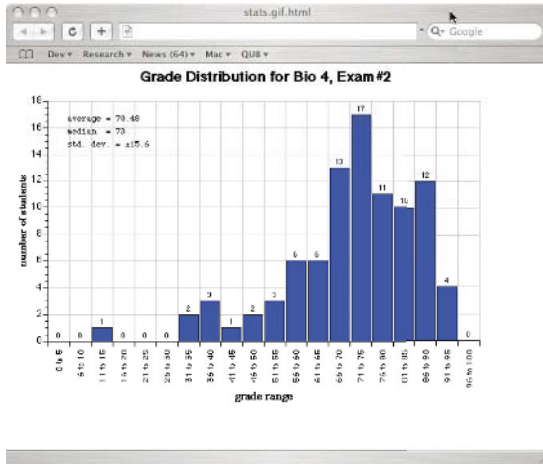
stats.gif.html

Q- Google

Dev ▾ Research ▾ News (64) ▾ Mac ▾ QUB ▾

Grade Distribution for Bio 4, Exam #2

average = 70.48
median = 73
std. dev. = ±15.5

number of students

18
16
14
12
10
8
6
4
2
0

0 0 1 0 0 0 2 3 1 2 3 6 6 13 17 11 10 12 4 0

0 to 5
6 to 10
11 to 15
16 to 20
21 to 25
26 to 30
31 to 35
36 to 40
41 to 45
46 to 50
51 to 55
56 to 60
61 to 65
66 to 70
71 to 75
76 to 80
81 to 85
86 to 90
91 to 95
96 to 100

grade range